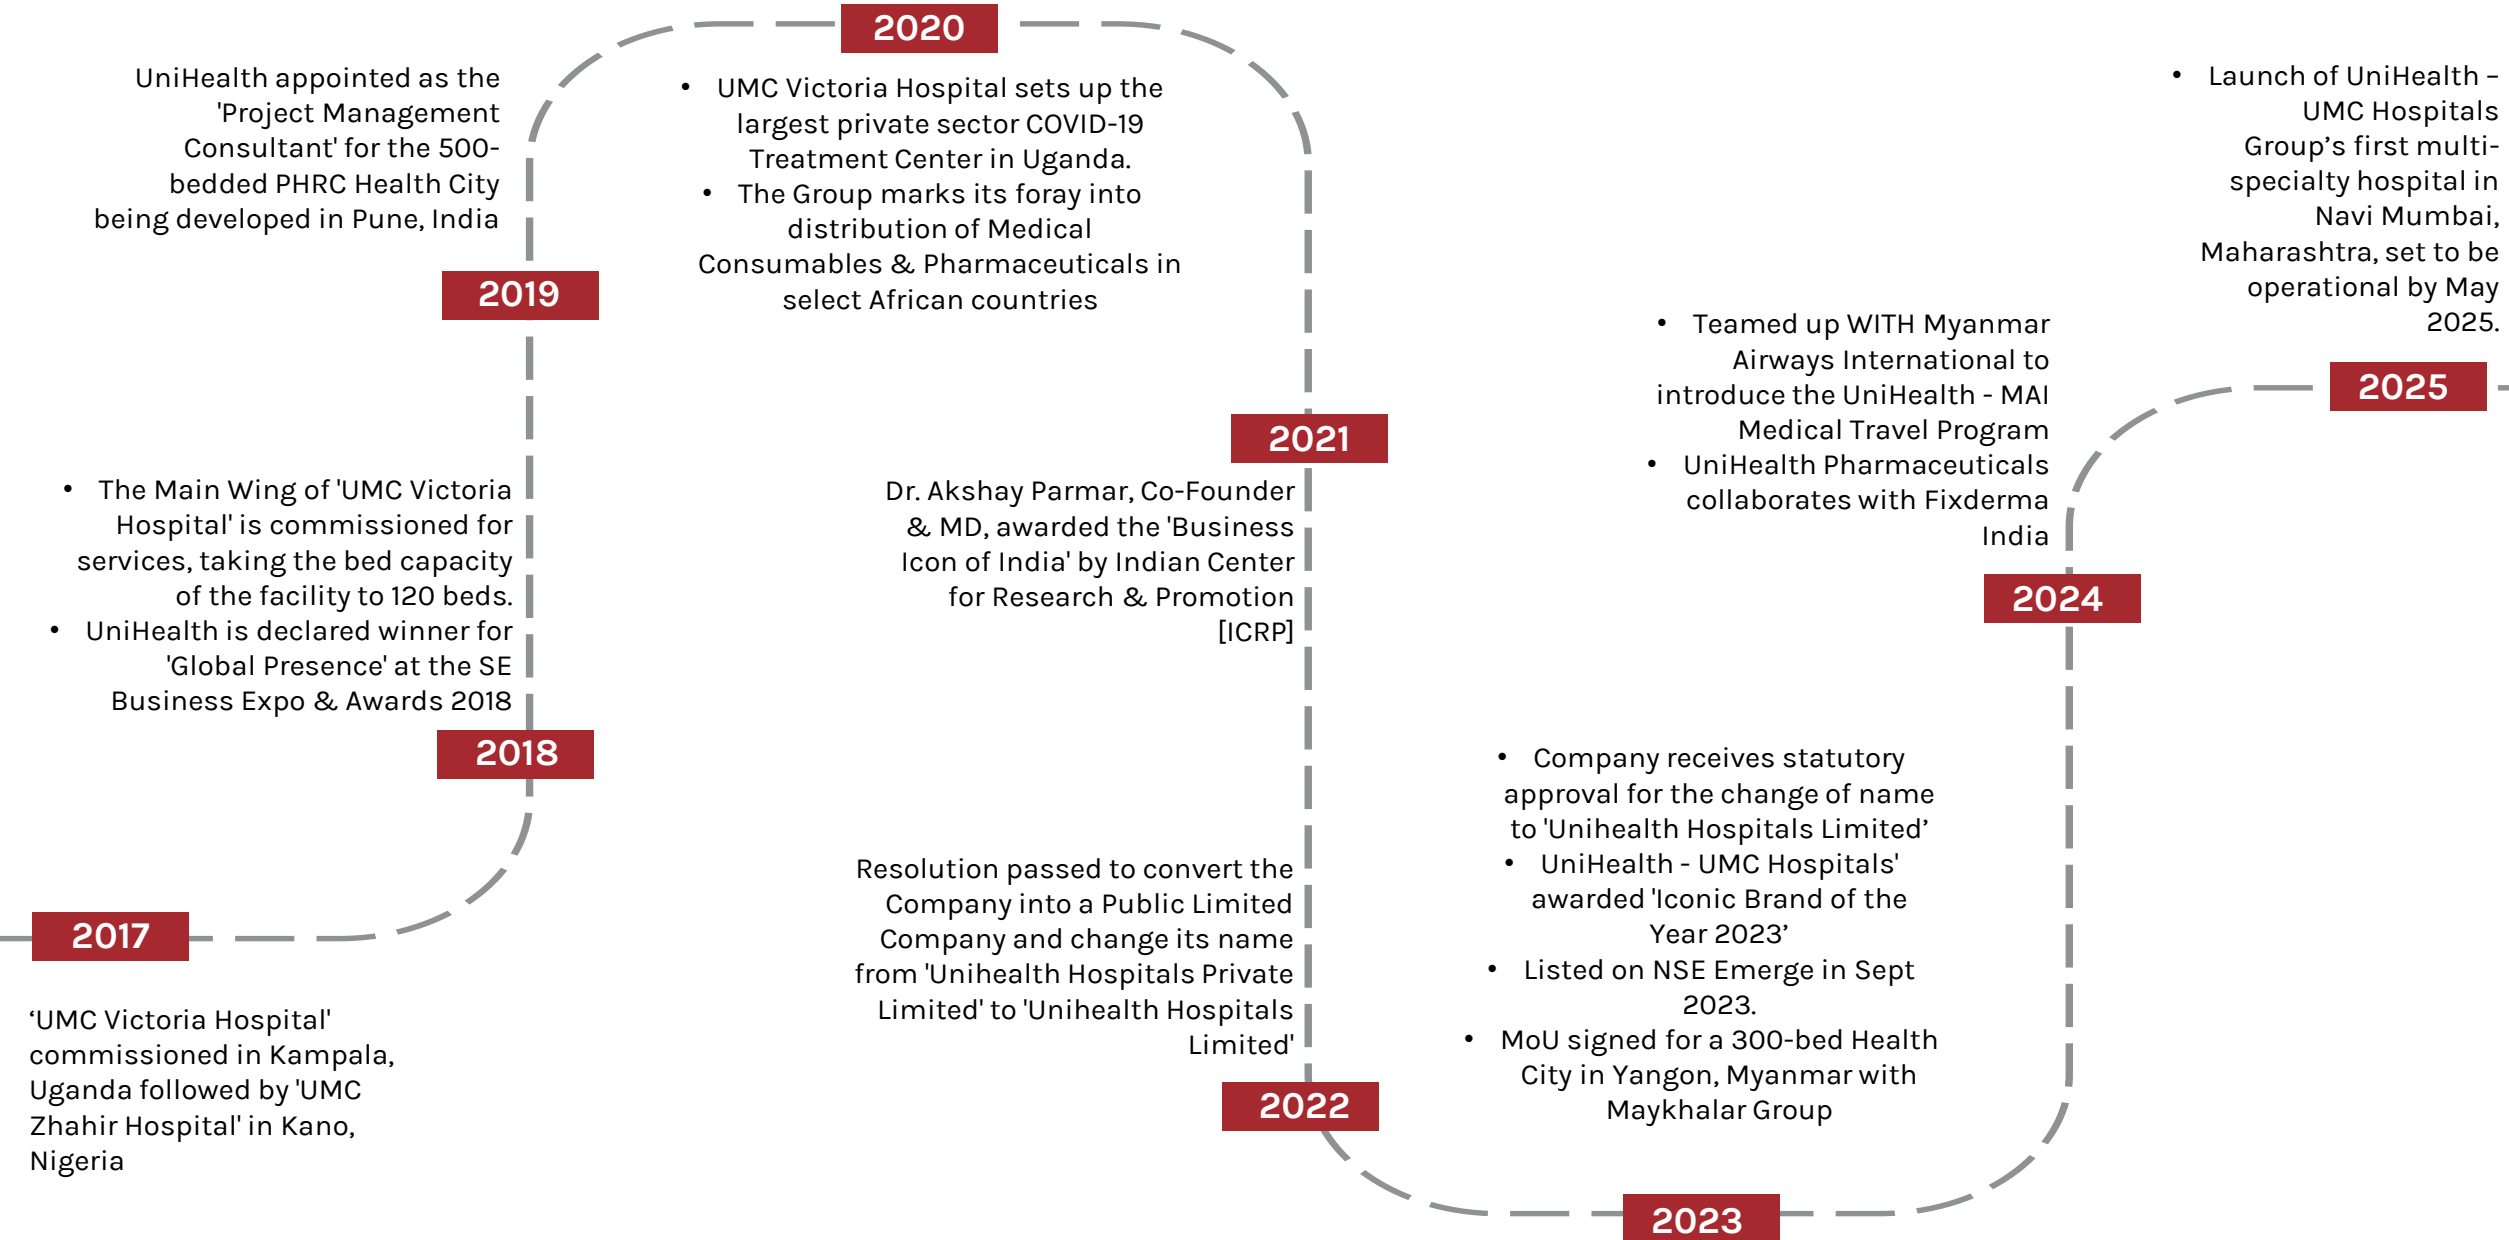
2017

‘UMC Victoria Hospital' commissioned in Kampala, Uganda followed by 'UMC Zhahir Hospital' in Kano, Nigeria

2018

• The Main Wing of 'UMC Victoria Hospital' is commissioned for services, taking the bed capacity of the facility to 120 beds.
• UniHealth is declared winner for 'Global Presence' at the SE Business Expo & Awards 2018

2019

UniHealth appointed as the 'Project Management Consultant' for the 500-bedded PHRC Health City being developed in Pune, India

2020

• UMC Victoria Hospital sets up the largest private sector COVID-19 Treatment Center in Uganda.
• The Group marks its foray into distribution of Medical Consumables & Pharmaceuticals in select African countries

2021

Dr. Akshay Parmar, Co-Founder & MD, awarded the 'Business Icon of India' by Indian Center for Research & Promotion [ICRP]

2022

Resolution passed to convert the Company into a Public Limited Company and change its name from 'Unihealth Hospitals Private Limited' to 'Unihealth Hospitals Limited'

2023

• Company receives statutory approval for the change of name to 'Unihealth Hospitals Limited’
• UniHealth - UMC Hospitals' awarded 'Iconic Brand of the Year 2023’
• Listed on NSE Emerge in Sept 2023.
• MoU signed for a 300-bed Health City in Yangon, Myanmar with Maykhalar Group

2024

• Teamed up WITH Myanmar Airways International to introduce the UniHealth - MAI Medical Travel Program
• UniHealth Pharmaceuticals collaborates with Fixderma India

2025

• Launch of UniHealth – UMC Hospitals Group’s first multi-specialty hospital in Navi Mumbai, Maharashtra, set to be operational by May 2025.